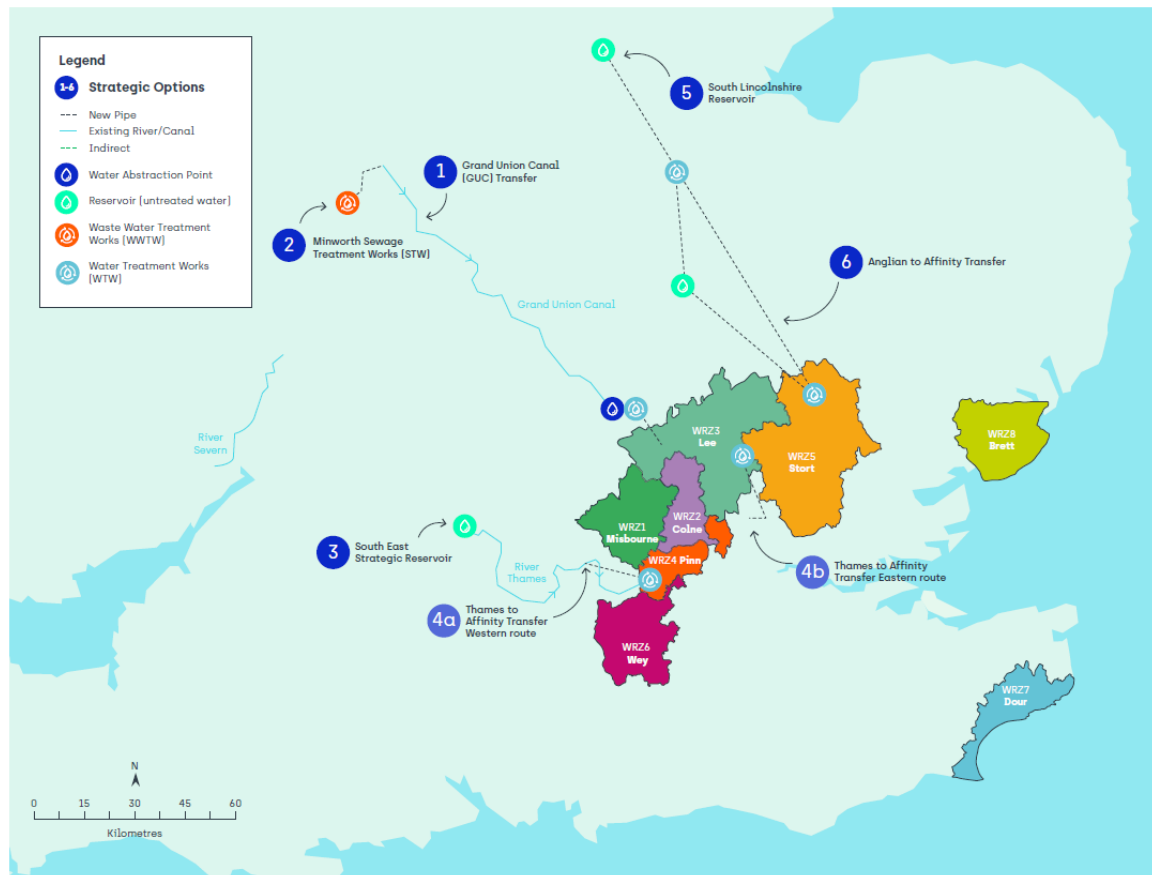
Legend

1-6 Strategic Options

New Pipe
Existing River/Canal
Indirect
Water Abstraction Point
Reservoir (untreated water)
Waste Water Treatment Works (WWTW)
Water Treatment Works (WTW)

1 Grand Union Canal (GUC) Transfer

2 Minworth Sewage Treatment Works (STW)

5 South Lincolnshire Reservoir

6 Anglian to Affinity Transfer

Grand Union Canal

River Severn

WRZ3 Lee

WRZ5 Stort

WRZ8 Brett

WRZ1 Misbourne

WRZ2 Colne

WRZ4 Pinn

3 South East Strategic Reservoir

River Thames

4a Thames to Affinity Transfer Western route

4b Thames to Affinity Transfer Eastern route

WRZ6 Wey

WRZ7 Dour

N

0 15 30 45 60
Kilometres